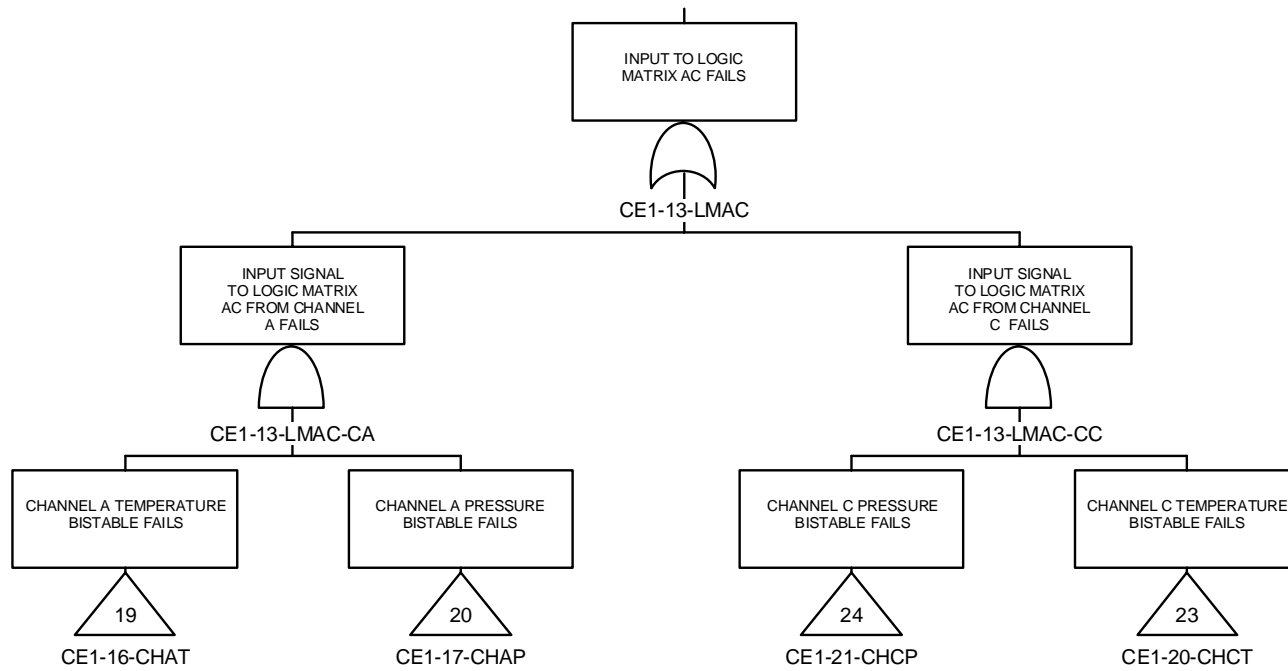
INPUT TO LOGIC MATRIX AC FAILS

CE1-13-LMAC

INPUT SIGNAL TO LOGIC MATRIX AC FROM CHANNEL A FAILS

CE1-13-LMAC-CA

INPUT SIGNAL TO LOGIC MATRIX AC FROM CHANNEL C FAILS

CE1-13-LMAC-CC

CHANNEL A TEMPERATURE BISTABLE FAILS

19

CE1-16-CHAT

CHANNEL A PRESSURE BISTABLE FAILS

20

CE1-17-CHAP

CHANNEL C PRESSURE BISTABLE FAILS

24

CE1-21-CHCP

CHANNEL C TEMPERATURE BISTABLE FAILS

23

CE1-20-CHCT